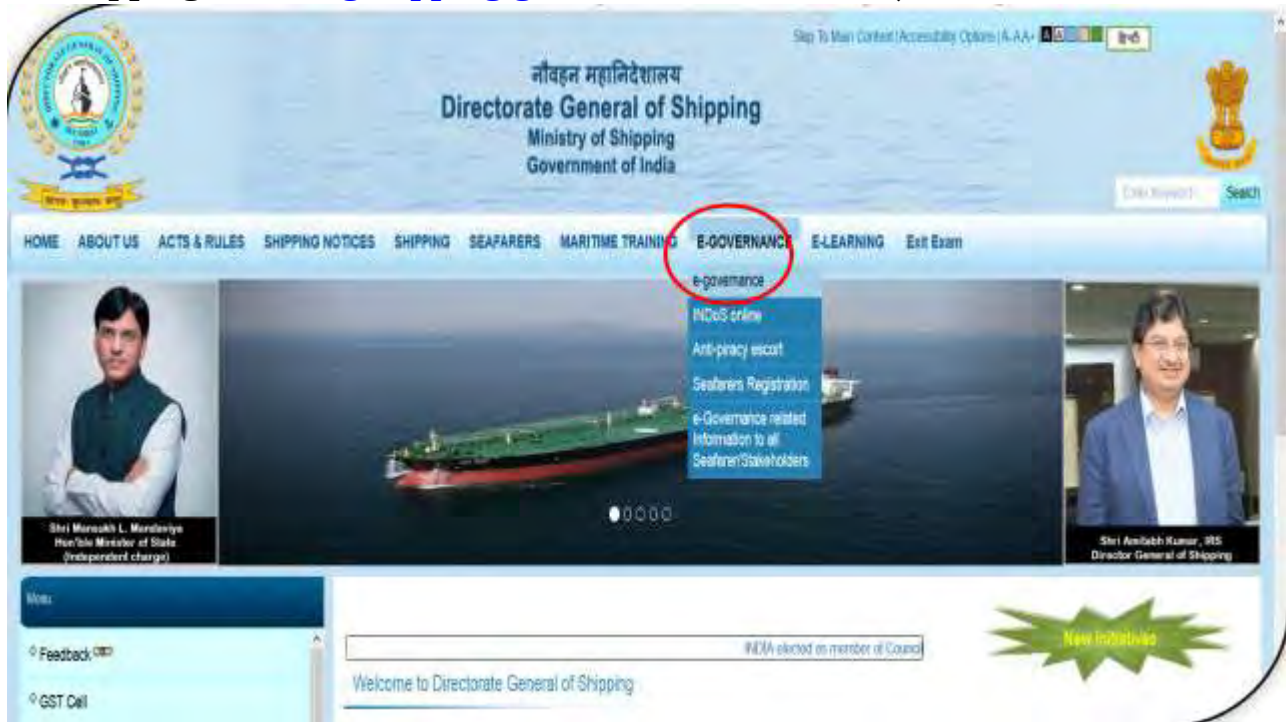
Skip To Main Content | Accessibility Options | A-A A+ A A हिन्दी

नौवहन महानिदेशालय
Directorate General of Shipping
Ministry of Shipping
Government of India

Enter Keyword Search

HOME ABOUT US ACTS & RULES SHIPPING NOTICES SHIPPING SEAFARERS MARITIME TRAINING E-GOVERNANCE E-LEARNING Exit Exam

e-governance
INDoS online
Anti-piracy escort
Seafarers Registration
e-Governance related Information to all Seafarer/Stakeholders

Shri Mansukh L. Mandaviya
Hon'ble Minister of State
(Independent charge)

Shri Amitabh Kumar, IRS
Director General of Shipping

Menu

Feedback

GST Cell

INDIA elected as member of Council

Welcome to Directorate General of Shipping

New Initiatives